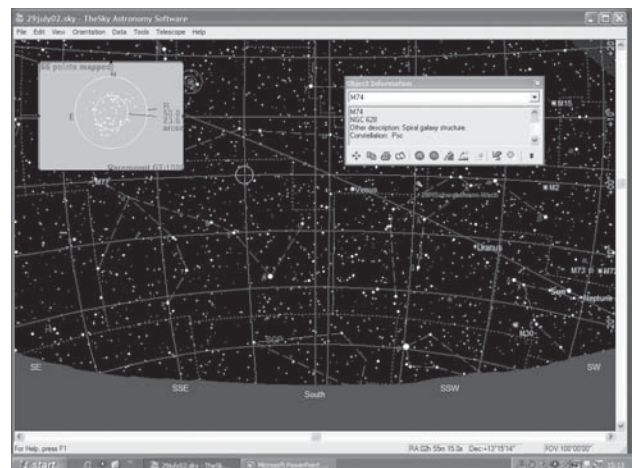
29july02.sky - TheSky Astronomy Software

File Edit View Orientation Data Tools Telescope Help

66 points mapped

N

E

arcsec

Object Information

M74

M74
NGC 628
Other description: Spiral galaxy structure
Constellation: Psc

M15

M77

Venus

M2

Uranus

M73

M72

Neptune

M30

SE

SSE

South

SSW

SW

For Help, press F1

RA 02h 55m 15.0s Dec -13°15'14"

FOV 100°00'00"

start

29july02.sky - TheSk

Microsoft PowerPoint